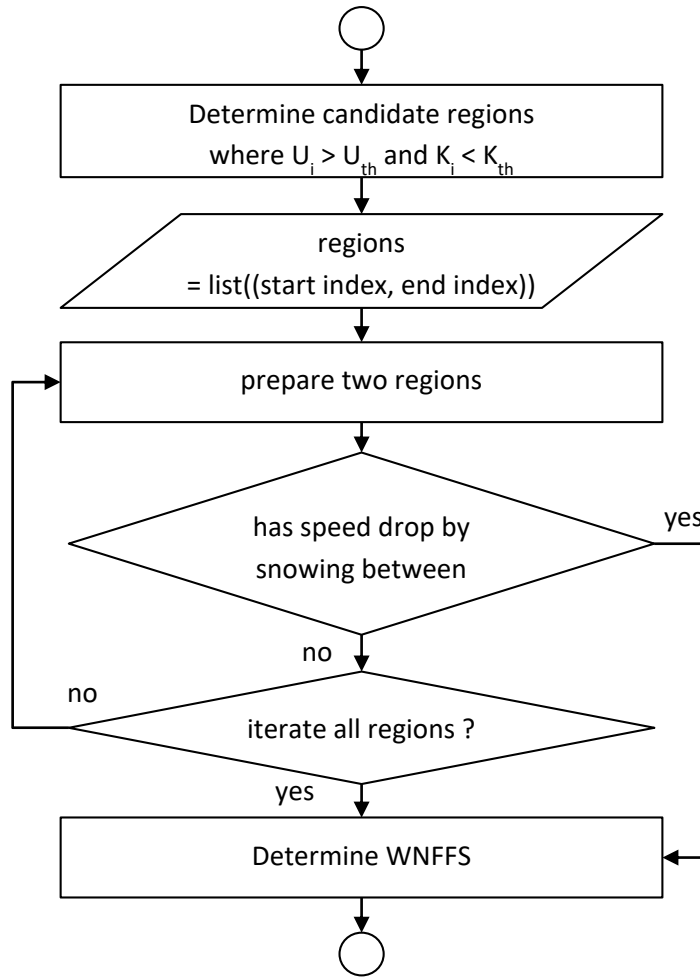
Determine candidate regions where $U_i > U_{th}$ and $K_i < K_{th}$

regions = list((start index, end index))

prepare two regions

has speed drop by snowing between

yes

no

no

iterate all regions ?

yes

Determine WNFFS